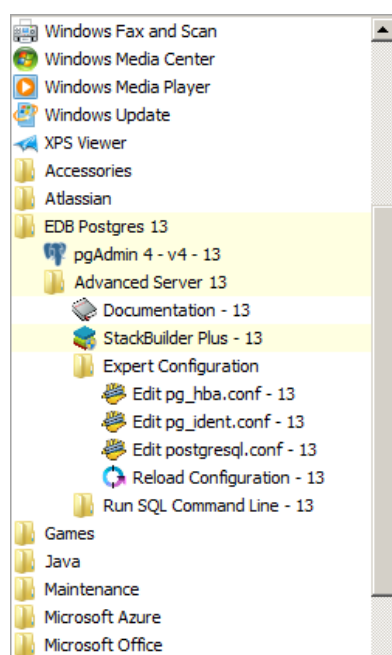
Windows Fax and Scan
Windows Media Center
Windows Media Player
Windows Update
XPS Viewer
Accessories
Atlassian
EDB Postgres 13
pgAdmin 4 - v4 - 13
Advanced Server 13
Documentation - 13
StackBuilder Plus - 13
Expert Configuration
Edit pg_hba.conf - 13
Edit pg_ident.conf - 13
Edit postgresql.conf - 13
Reload Configuration - 13
Run SQL Command Line - 13
Games
Java
Maintenance
Microsoft Azure
Microsoft Office